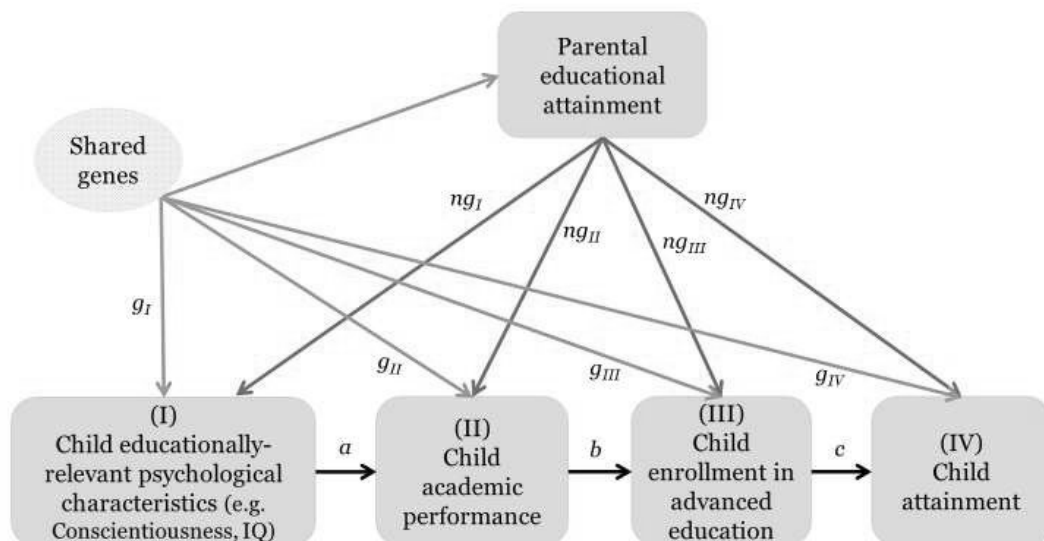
Parental educational attainment

Shared genes

$ng_I$

$ng_{II}$

$ng_{III}$

$ng_{IV}$

$g_I$

$g_{II}$

$g_{III}$

$g_{IV}$

(I) Child educationally-relevant psychological characteristics (e.g. Conscientiousness, IQ)

$a$

(II) Child academic performance

$b$

(III) Child enrollment in advanced education

$c$

(IV) Child attainment